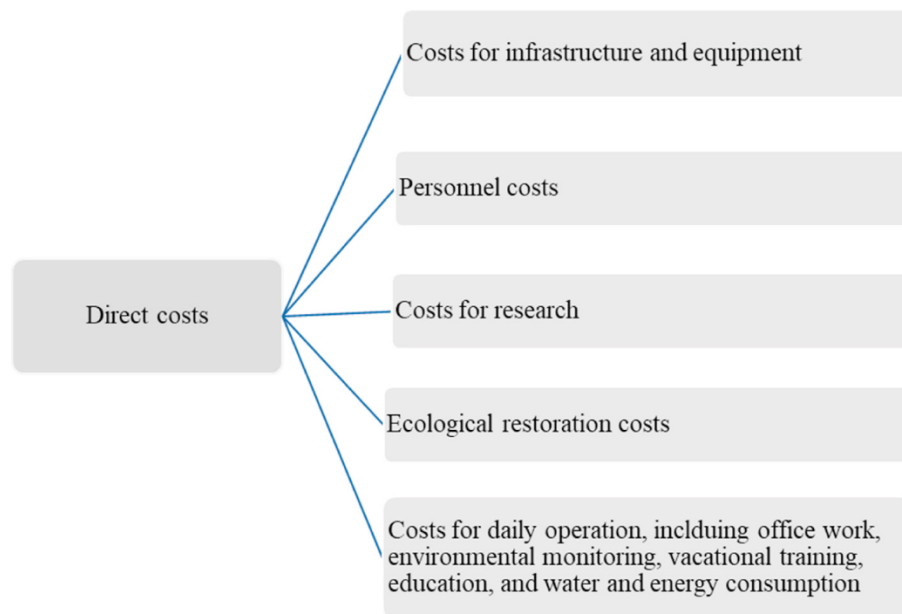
Direct costs

Costs for infrastructure and equipment

Personnel costs

Costs for research

Ecological restoration costs

Costs for daily operation, inclduing office work, environmental monitoring, vacational training, education, and water and energy consumption